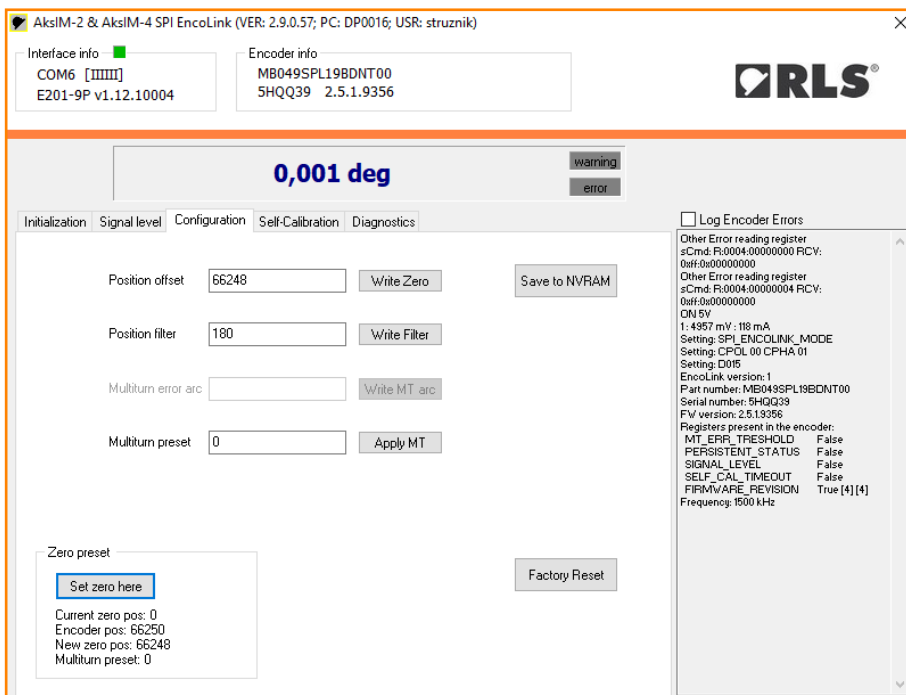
AksIM-2 & AksIM-4 SPI EncoLink (VER: 2.9.0.57; PC: DP0016; USR: struznik)

Interface info
COM6 [IIIIIII]
E201-9P v1.12.10004

Encoder info
MB049SPL19BDNT00
5HQQ39 2.5.1.9356

RLS®

0,001 deg

warning
error

Initialization Signal level Configuration Self-Calibration Diagnostics

Position offset 66248 Write Zero

Save to NVRAM

Position filter 180 Write Filter

Multiturn error arc Write MT arc

Multiturn preset 0 Apply MT

Zero preset
Set zero here
Current zero pos: 0
Encoder pos: 66250
New zero pos: 66248
Multiturn preset: 0

Factory Reset

Log Encoder Errors

Other Error reading register
sCmd: R:0004:00000000 RCV: 0xff:0x00000000
Other Error reading register
sCmd: R:0004:00000004 RCV: 0xff:0x00000000
ON 5V
1 : 4957 mV : 118 mA
Setting: SPI_ENCOLINK_MODE
Setting: CPOL 00 CPHA 01
Setting: D015
EncoLink version: 1
Part number: MB049SPL19BDNT00
Serial number: 5HQQ39
FW version: 2.5.1.9356
Registers present in the encoder:
MT_ERR_TRESHOLD False
PERSISTENT_STATUS False
SIGNAL_LEVEL False
SELF_CAL_TIMEOUT False
FIRMWARE_REVISION True [4] [4]
Frequency: 1500 kHz